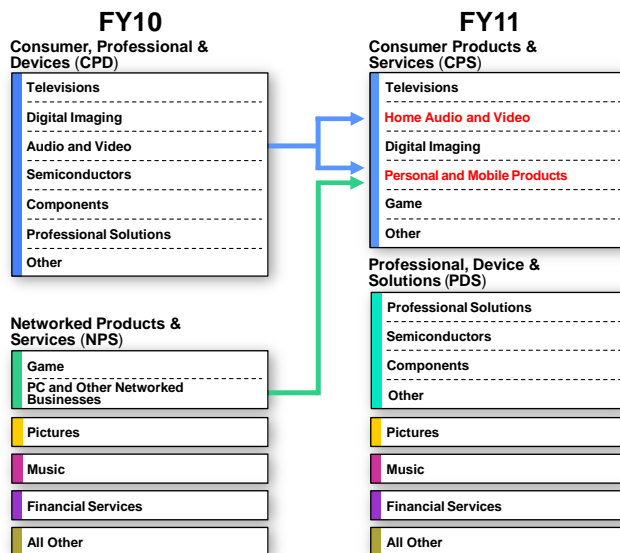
FY10

Consumer, Professional & Devices (CPD)

Televisions

Digital Imaging

Audio and Video

Semiconductors

Components

Professional Solutions

Other

Networked Products & Services (NPS)

Game

PC and Other Networked Businesses

Pictures

Music

Financial Services

All Other

FY11

Consumer Products & Services (CPS)

Televisions

Home Audio and Video

Digital Imaging

Personal and Mobile Products

Game

Other

Professional, Device & Solutions (PDS)

Professional Solutions

Semiconductors

Components

Other

Pictures

Music

Financial Services

All Other